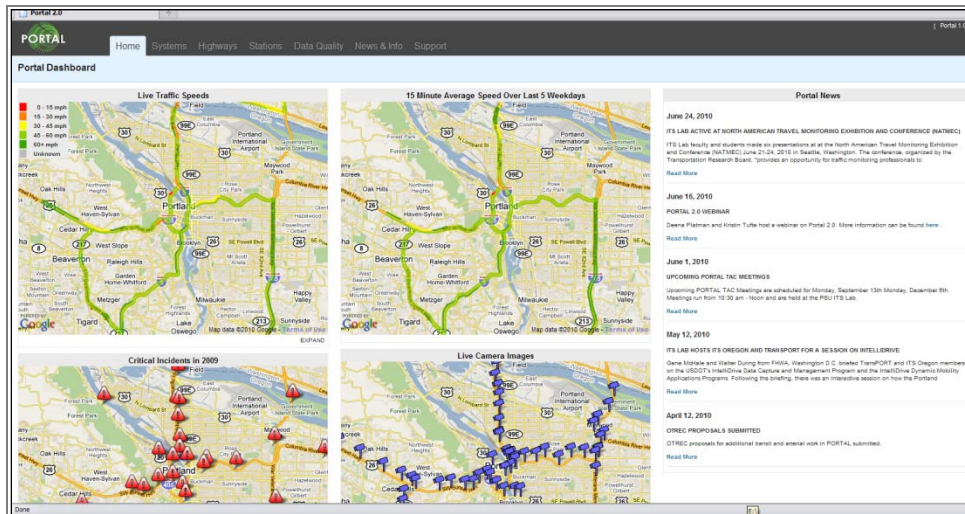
Portal 2.0

PORTAL

Home Systems Highways Stations Data Quality News & Info Support

Portal Dashboard

Live Traffic Speeds

0 - 15 mph
15 - 30 mph
30 - 45 mph
45 - 60 mph
60+ mph
Unknown

Portland
Beaverton
Tigard
Milwaukie
Happy Valley
Oak Hills
West Haven-Sylvan
Cedar Hills
West Slope
Raleigh Hills
Garden Home-Whitford
Metzger
Lake Oswego
Sunnyside
Portland International Airport
Maywood Park

Map data ©2010 Google - Terms of Use

EXPAND

15 Minute Average Speed Over Last 5 Weekdays

Portland
Beaverton
Tigard
Milwaukie
Happy Valley
Oak Hills
West Haven-Sylvan
Cedar Hills
West Slope
Raleigh Hills
Garden Home-Whitford
Metzger
Lake Oswego
Sunnyside
Portland International Airport
Maywood Park

Map data ©2010 Google - Terms of Use

Critical Incidents in 2009

Live Camera Images

Portal News

June 24, 2010

ITS LAB ACTIVE AT NORTH AMERICAN TRAVEL MONITORING EXHIBITION AND CONFERENCE (NATMEC)

ITS Lab faculty and students made six presentations at the North American Travel Monitoring Exhibition and Conference (NATMEC) June 21-24, 2010 in Seattle, Washington. The conference, organized by the Transportation Research Board, "provides an opportunity for traffic monitoring professionals to.

Read More

June 16, 2010

PORTAL 2.0 WEBINAR

Deena Platman and Kristin Tufte host a webinar on Portal 2.0. More information can be found here.

Read More

June 1, 2010

UPCOMING PORTAL TAC MEETINGS

Upcoming PORTAL TAC Meetings are scheduled for Monday, September 13th Monday, December 6th. Meetings run from 10:30 am - Noon and are held at the PSU ITS Lab.

Read More

May 12, 2010

ITS LAB HOSTS ITS OREGON AND TRANSPORT FOR A SESSION ON INTELLIDRIVE

Gene McHale and Walter During from FHWA, Washington D.C. briefed TransPORT and ITS Oregon members on the USDOT's IntelliDrive Data Capture and Management Program and the IntelliDrive Dynamic Mobility Applications Programs. Following the briefing, there was an interactive session on how the Portland

Read More

April 12, 2010

OTREC PROPOSALS SUBMITTED

OTREC proposals for additional transit and arterial work in PORTAL submitted.

Read More

Done